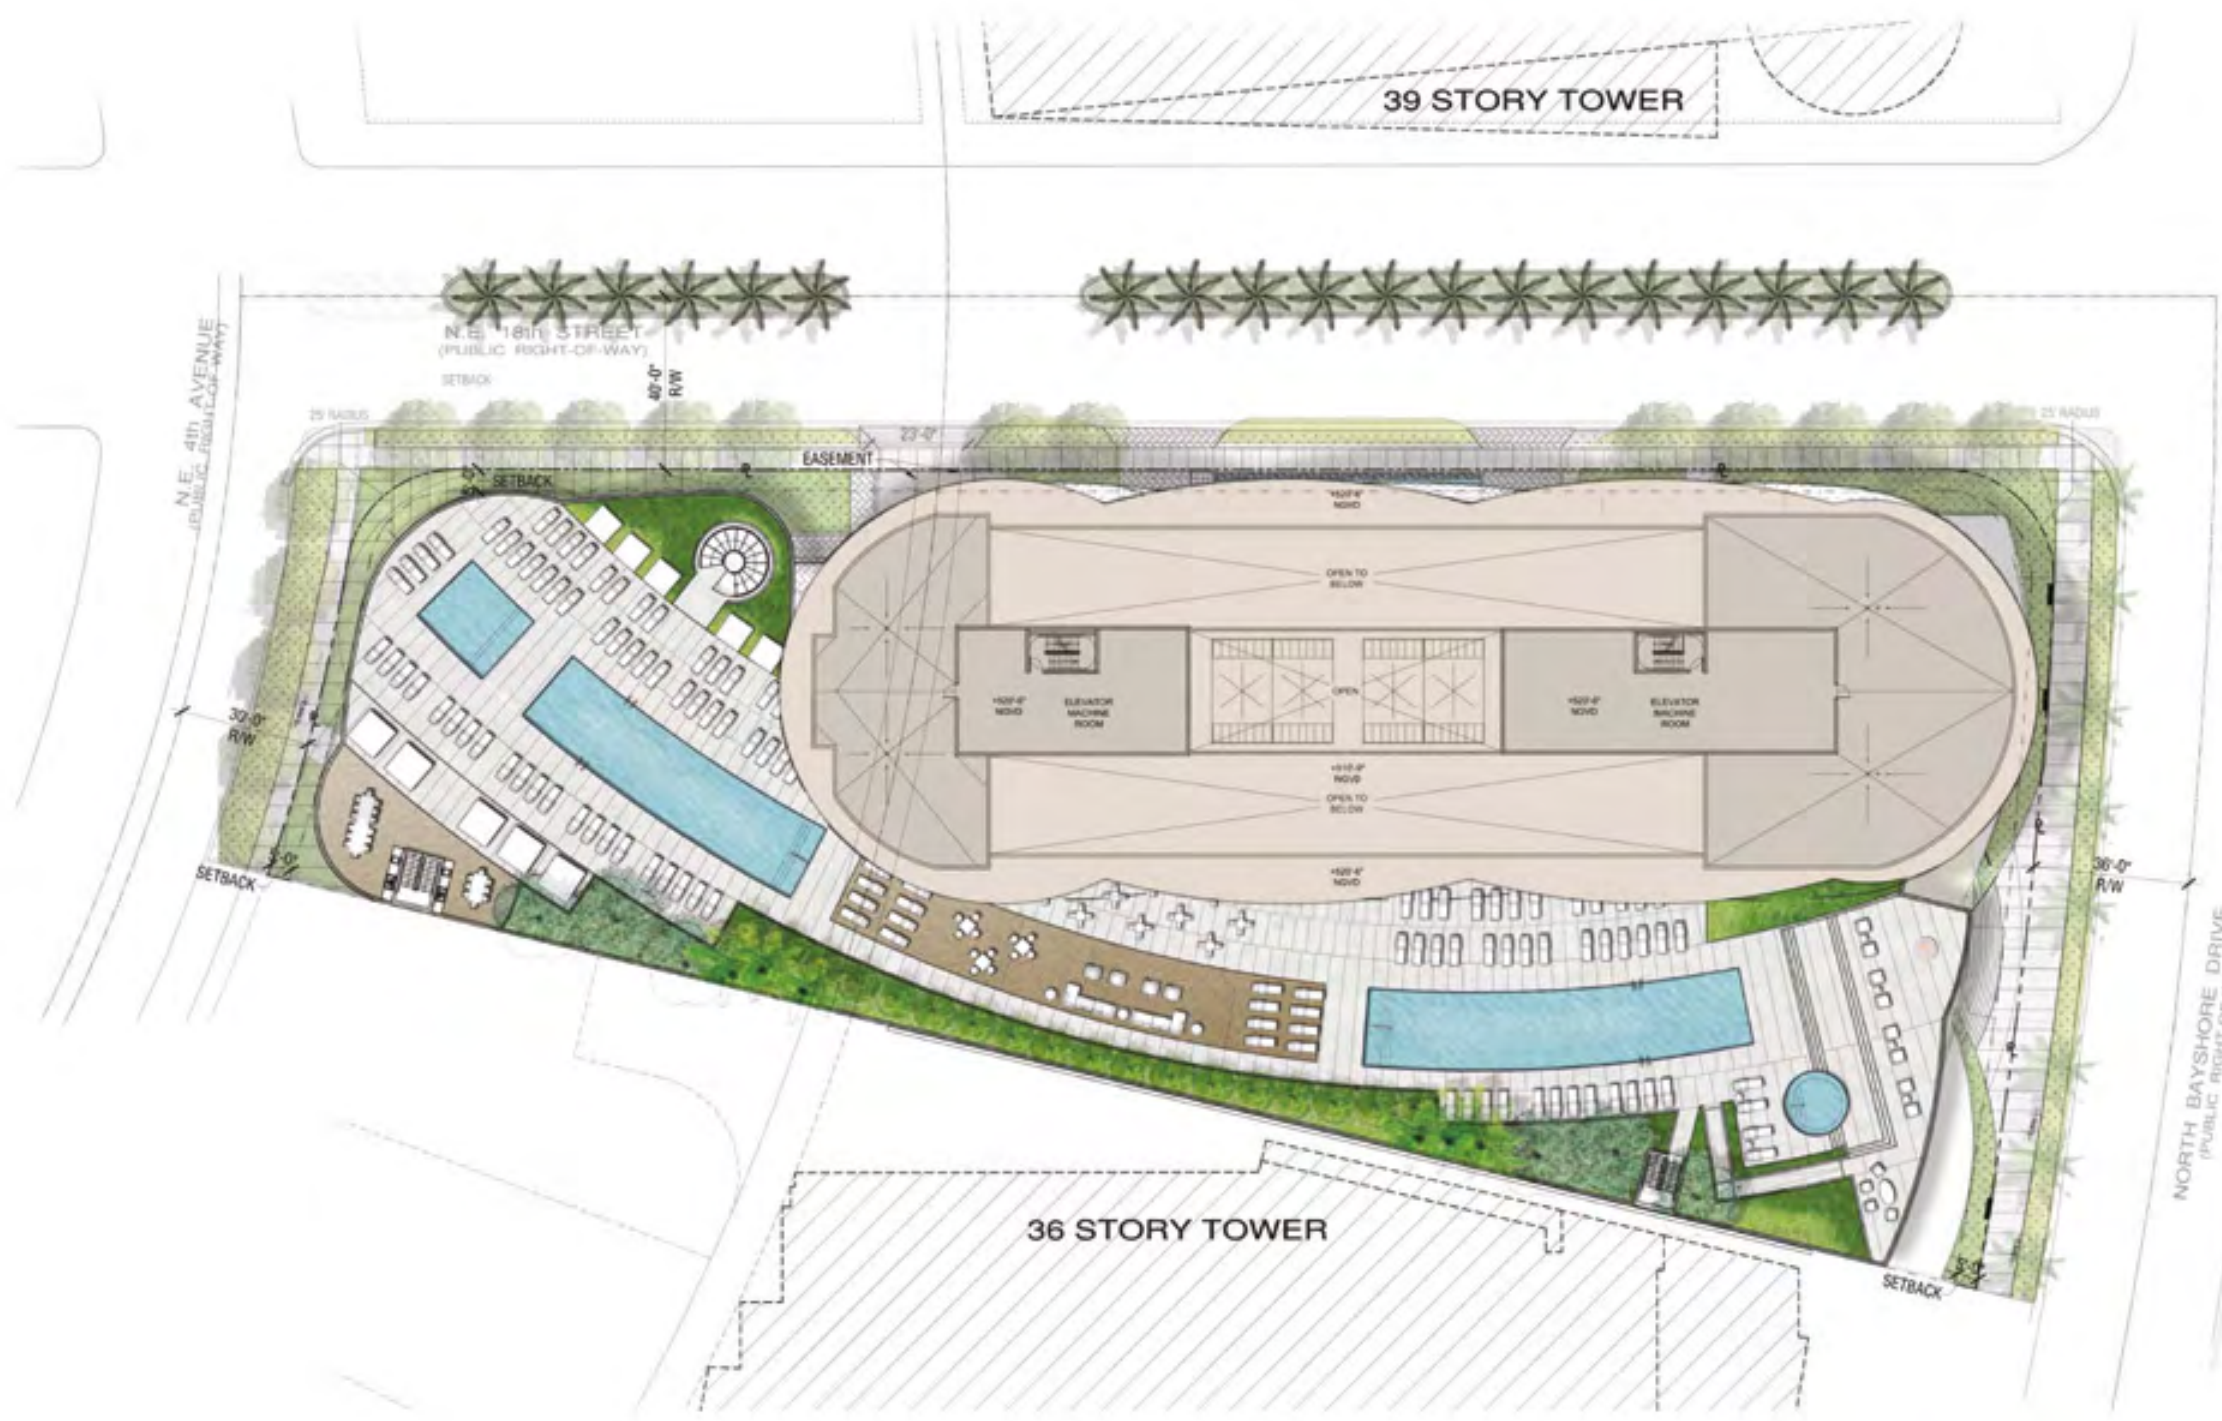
39 STORY TOWER

N.E. 18th STREET
(PUBLIC RIGHT-OF-WAY)

SETBACK

40'-0" R/W

N.E. 4th AVENUE
(PUBLIC RIGHT-OF-WAY)

25' RADIUS

23'-0"

EASEMENT

SETBACK

25' RADIUS

+520'-6" NGVD

OPEN TO BELOW

+520'-6" NGVD

ELEVATOR MACHINE ROOM

OPEN

+520'-6" NGVD

ELEVATOR MACHINE ROOM

+510'-6" NGVD

OPEN TO BELOW

+520'-6" NGVD

30'-0" R/W

5'-0"

SETBACK

36'-0" R/W

NORTH BAYSHORE DRIVE
(PUBLIC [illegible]

36 STORY TOWER

SETBACK

5'-0"